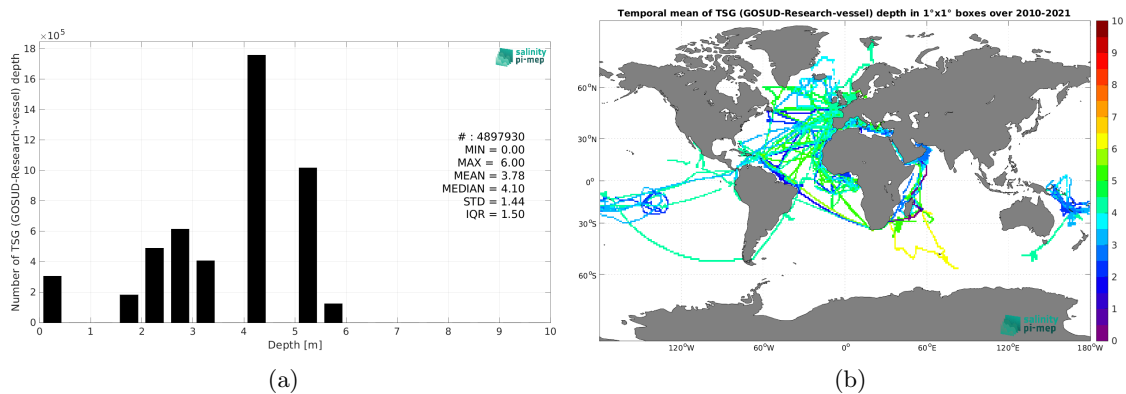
$\times 10^5$

salinity pi-mep

Number of TSG (GOSUD-Research-vessel) depth

18
16
14
12
10
8
6
4
2
0

# : 4897930
MIN = 0.00
MAX = 6.00
MEAN = 3.78
MEDIAN = 4.10
STD = 1.44
IQR = 1.50

0 1 2 3 4 5 6 7 8 9 10
Depth [m]

(a)

Temporal mean of TSG (GOSUD-Research-vessel) depth in 1°x1° boxes over 2010-2021

60°N
30°N
0°
30°S
60°S

120°W 60°W 0° 60°E 120°E 180°W

10
9
8
7
6
5
4
3
2
1
0

salinity pi-mep

(b)